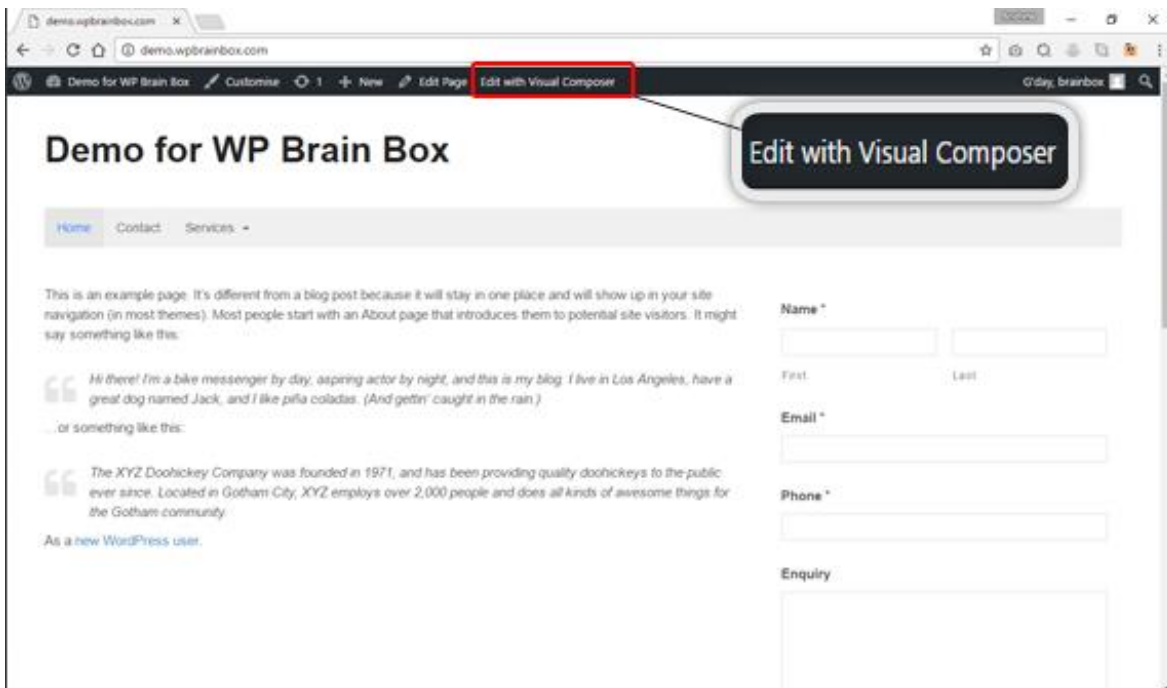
demo.wpbrainbox.com ×

demo.wpbrainbox.com

Demo for WP Brain Box Customise 1 + New Edit Page Edit with Visual Composer

G'day, brainbox

Edit with Visual Composer

Demo for WP Brain Box

Home Contact Services

This is an example page. It's different from a blog post because it will stay in one place and will show up in your site navigation (in most themes). Most people start with an About page that introduces them to potential site visitors. It might say something like this:

Hi there! I'm a bike messenger by day, aspiring actor by night, and this is my blog. I live in Los Angeles, have a great dog named Jack, and I like piña coladas. (And gettin' caught in the rain.)

...or something like this:

The XYZ Doohickey Company was founded in 1971, and has been providing quality doohickeys to the public ever since. Located in Gotham City, XYZ employs over 2,000 people and does all kinds of awesome things for the Gotham community.

As a new WordPress user,

Name *

First

Last

Email *

Phone *

Enquiry